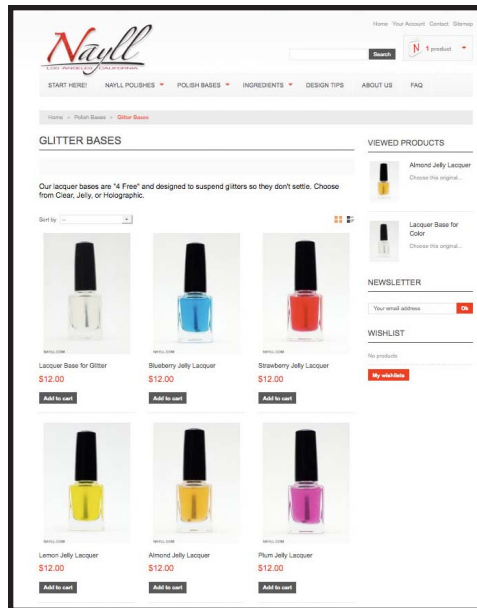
Home Your Account Contact Sitemap

Nayll
LOS ANGELES CALIFORNIA

Search

N 1 product

START HERE! NAYLL POLISHES POLISH BASES INGREDIENTS DESIGN TIPS ABOUT US FAQ

Home » Polish Bases » Glitter Bases

GLITTER BASES

Our lacquer bases are "4 Free" and designed to suspend glitters so they don't settle. Choose from Clear, Jelly, or Holographic.

Sort by --

NAYLL.COM
Lacquer Base for Glitter
$12.00
Add to cart

NAYLL.COM
Blueberry Jelly Lacquer
$12.00
Add to cart

NAYLL.COM
Strawberry Jelly Lacquer
$12.00
Add to cart

Lemon Jelly Lacquer
$12.00
Add to cart

NAYLL.COM
Almond Jelly Lacquer
$12.00
Add to cart

Plum Jelly Lacquer
$12.00
Add to cart

VIEWED PRODUCTS

Almond Jelly Lacquer
Choose this original...

Lacquer Base for Color
Choose this original...

NEWSLETTER

Your email address
Ok

WISHLIST

No products

My wishlists